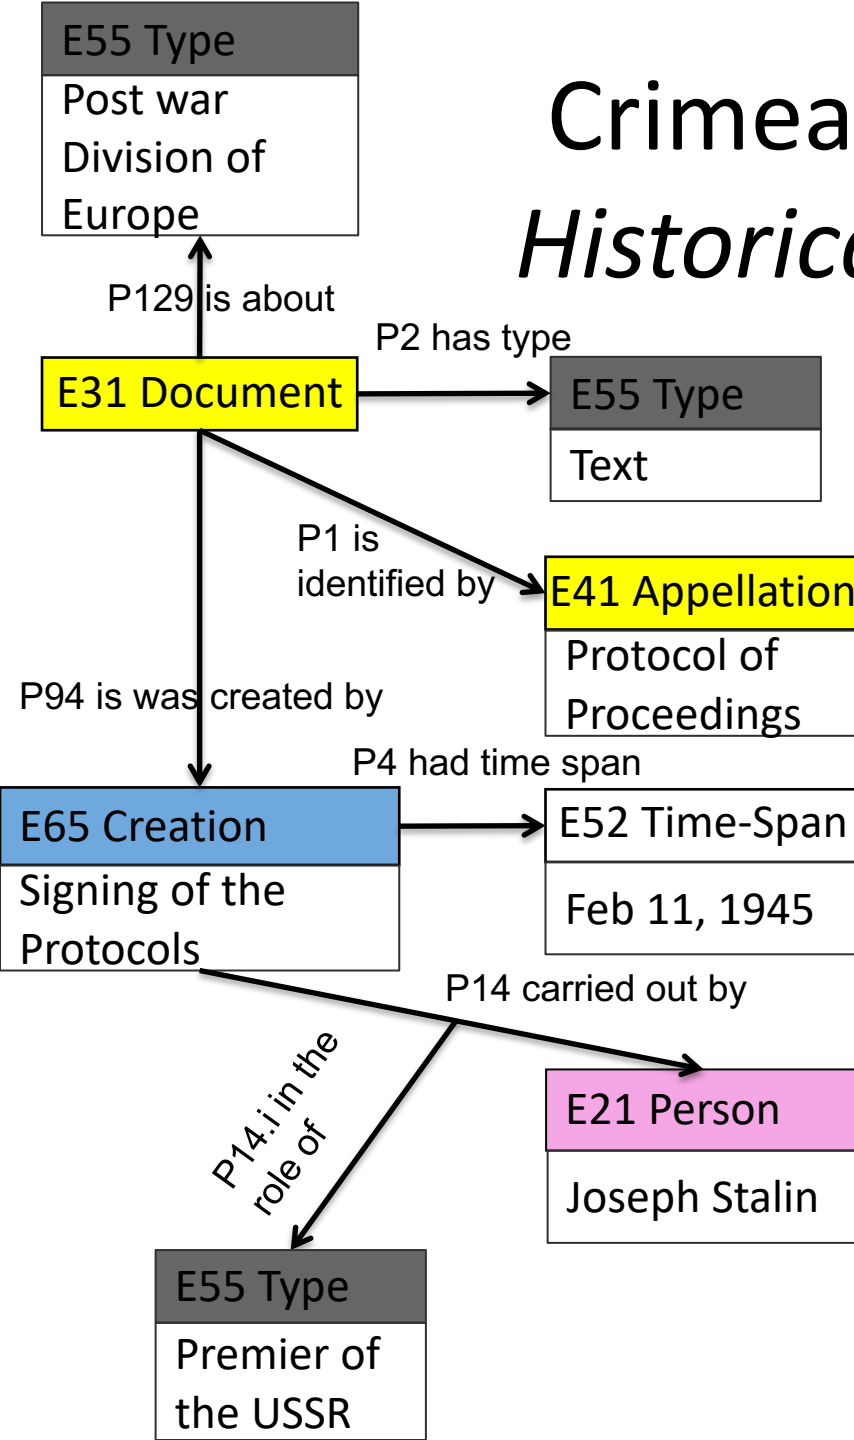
E55 Type
Post war Division of Europe

Crimea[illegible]
Historic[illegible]

P129 is about

P2 has type

E31 Document

E55 Type
Text

P1 is identified by

E41 Appellation
Protocol of Proceedings

P94 is was created by

P4 had time span

E65 Creation
Signing of the Protocols

E52 Time-Span
Feb 11, 1945

P14 carried out by

P14.i in the role of

E21 Person
Joseph Stalin

E55 Type
Premier of the USSR